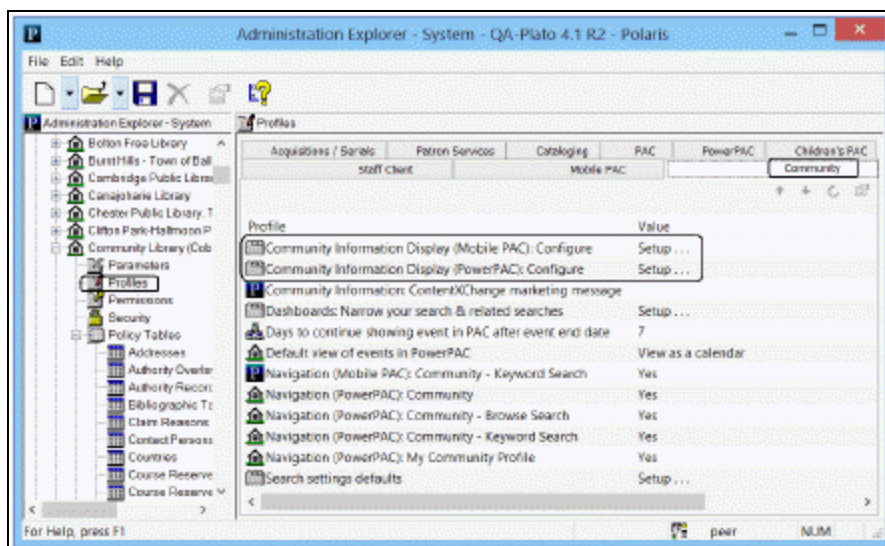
Administration Explorer - System - QA-Plato 4.1 R2 - Polaris

File Edit Help

Administration Explorer - System

Bolton Free Library
Burnt Hills - Town of Ball
Cambridge Public Librar
Canajoharie Library
Chester Public Library, T
Clifton Park-Halfmoon P
Community Library (Cob
Parameters
Profiles
Permissions
Security
Policy Tables
Addresses
Authority Overlay
Authority Record
Bibliographic Te
Claim Reasons
Contact Persons
Countries
Course Reserve
Course Reserve

Profiles

| Acquisitions / Serials | Patron Services | Cataloging | PAC | PowerPAC | Children's PAC |
|---|---|---|---|---|---|
| Staff Client | Mobile PAC | | Community | | |

| Profile | Value |
|---|---|
| Community Information Display (Mobile PAC): Configure | Setup... |
| Community Information Display (PowerPAC): Configure | Setup... |
| Community Information: ContentXChange marketing message | |
| Dashboards: Narrow your search & related searches | Setup... |
| Days to continue showing event in PAC after event end date | 7 |
| Default view of events in PowerPAC | View as a calendar |
| Navigation (Mobile PAC): Community - Keyword Search | Yes |
| Navigation (PowerPAC): Community | Yes |
| Navigation (PowerPAC): Community - Browse Search | Yes |
| Navigation (PowerPAC): Community - Keyword Search | Yes |
| Navigation (PowerPAC): My Community Profile | Yes |
| Search settings defaults | Setup... |

For Help, press F1 peer NUM